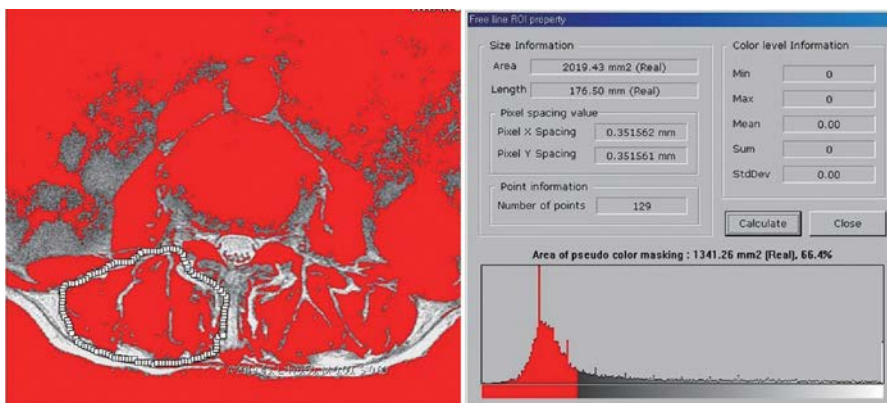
Free line ROI property

Size Information

Area 2019.43 mm2 (Real)

Length 176.50 mm (Real)

Pixel spacing value

Pixel X Spacing 0.351562 mm

Pixel Y Spacing 0.351561 mm

Point information

Number of points 129

Color level Information

Min 0

Max 0

Mean 0.00

Sum 0

StdDev 0.00

Calculate

Close

Area of pseudo color masking : 1341.26 mm2 [Real], 66.4%